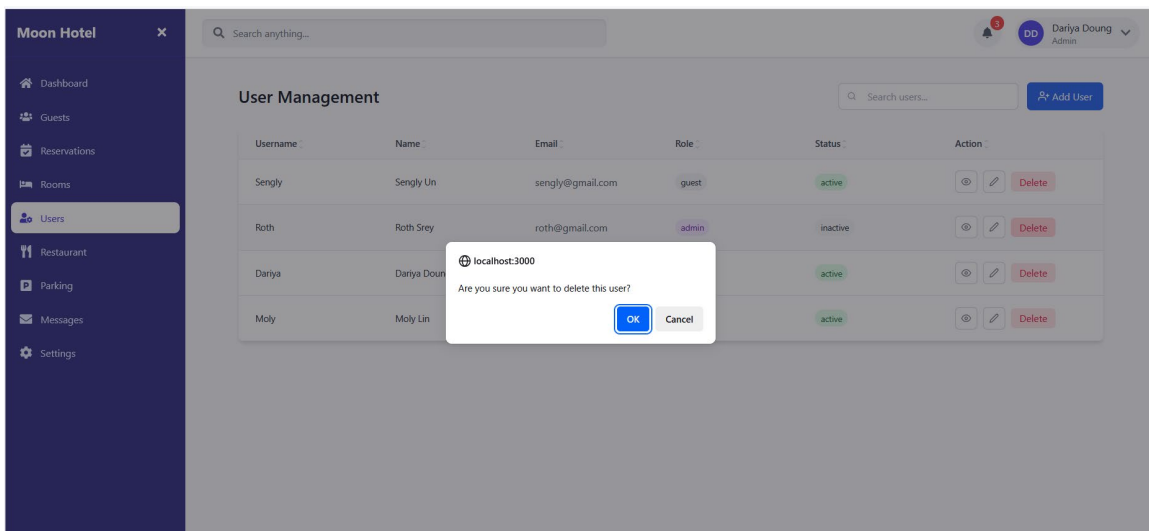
Moon Hotel ×

Dashboard
Guests
Reservations
Rooms
Users
Restaurant
Parking
Messages
Settings

Search anything...

3
DD Dariya Doung
Admin

User Management

Search users...
Add User

| Username | Name | Email | Role | Status | Action |
|---|---|---|---|---|---|
| Sengly | Sengly Un | sengly@gmail.com | guest | active | Delete |
| Roth | Roth Srey | roth@gmail.com | admin | inactive | Delete |
| Dariya | Dariya Doun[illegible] | | | active | Delete |
| Moly | Moly Lin | | | active | Delete |

localhost:3000
Are you sure you want to delete this user?
OK Cancel